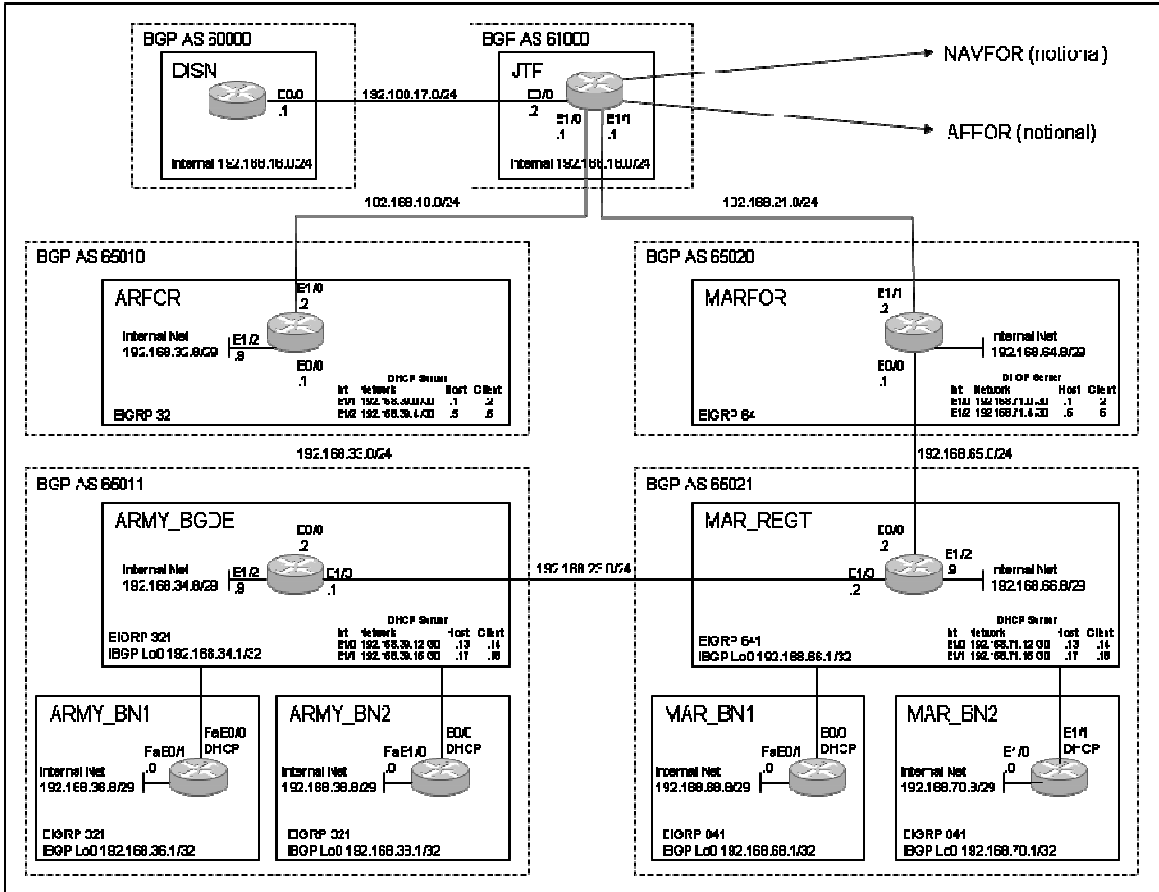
BGP AS 60000
DISN
E0/0
.1
192.168.17.0/24
Internal 192.168.16.0/24

BGP AS 61000
JTF
E0/0
.2
E1/0
.1
E1/1
.1
Internal 192.168.18.0/24

NAVFOR (notional)
AFFOR (notional)

192.168.10.0/24
192.168.21.0/24

BGP AS 65010
ARFOR
E1/0
.2
Internal Net
192.168.32.8/29
E1/2
.9
E0/0
.1
DHCP Server
| Int | Network | Host | Client |
|---|---|---|---|
| E0/0 | 192.168.30.0/30 | .1 | .2 |
| E1/2 | 192.168.30.4/30 | .5 | .6 |
EIGRP 32

BGP AS 65020
MARFOR
E1/1
.2
Internal Net
192.168.64.8/29
E0/0
.1
DHCP Server
| Int | Network | Host | Client |
|---|---|---|---|
| E0/0 | 192.168.71.0/30 | .1 | .2 |
| E1/2 | 192.168.71.4/30 | .5 | .6 |
EIGRP 64

192.168.33.0/24
192.168.65.0/24

BGP AS 65011
ARMY_BGDE
E0/0
.2
Internal Net
192.168.34.8/29
E1/2
.9
E1/0
.1
192.168.23.0/24
DHCP Server
| Int | Network | Host | Client |
|---|---|---|---|
| E0/0 | 192.168.39.12/30 | .13 | .14 |
| E0/1 | 192.168.39.16/30 | .17 | .18 |
EIGRP 321
IBGP Lo0 192.168.34.1/32

BGP AS 65021
MAR_REGT
E0/0
.2
E1/2
.9
Internal Net
192.168.66.8/29
E1/0
.2
DHCP Server
| Int | Network | Host | Client |
|---|---|---|---|
| E0/0 | 192.168.71.12/30 | .13 | .14 |
| E0/1 | 192.168.71.16/30 | .17 | .18 |
EIGRP 641
IBGP Lo0 192.168.66.1/32

ARMY_BN1
FaE0/0
DHCP
FaE0/1
.0
Internal Net
192.168.36.8/29
EIGRP 321
IBGP Lo0 192.168.36.1/32

ARMY_BN2
E0/0
DHCP
FaE1/0
.0
Internal Net
192.168.38.8/29
EIGRP 321
IBGP Lo0 192.168.33.1/32

MAR_BN1
E0/0
DHCP
FaE0/1
.0
Internal Net
192.168.68.8/29
EIGRP 641
IBGP Lo0 192.168.68.1/32

MAR_BN2
E1/1
DHCP
E1/0
.0
Internal Net
192.168.70.3/29
EIGRP 641
IBGP Lo0 192.168.70.1/32